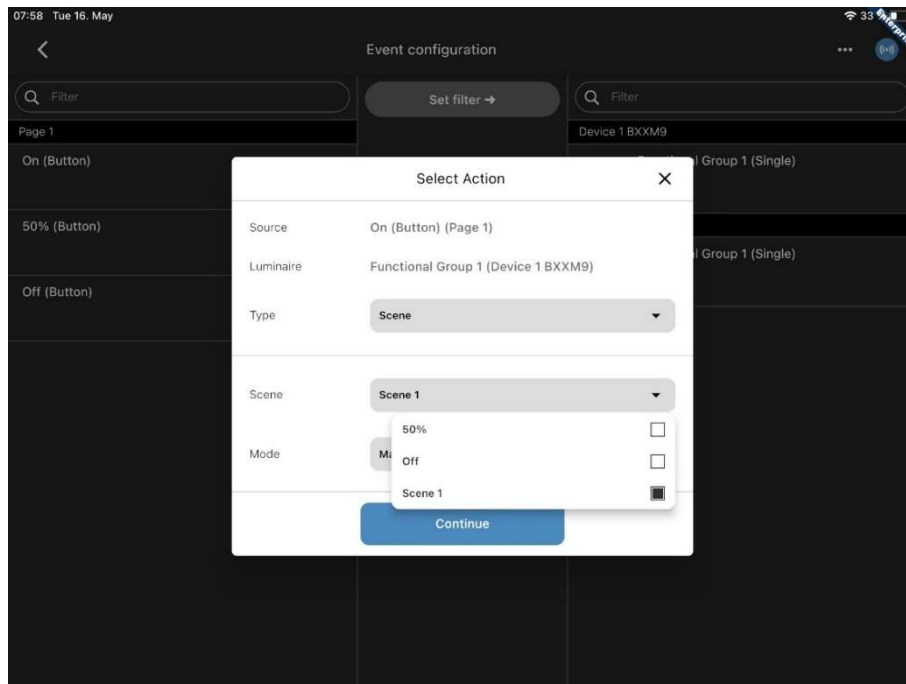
07:58 Tue 16. May

33

Enterprise

Event configuration

Filter

Set filter →

Filter

Page 1

Device 1 BXXM9

On (Button)

l Group 1 (Single)

50% (Button)

l Group 1 (Single)

Off (Button)

Select Action

Source

On (Button) (Page 1)

Luminaire

Functional Group 1 (Device 1 BXXM9)

Type

Scene

Scene

Scene 1

50%

Off

Scene 1

Mode

Ma

Continue